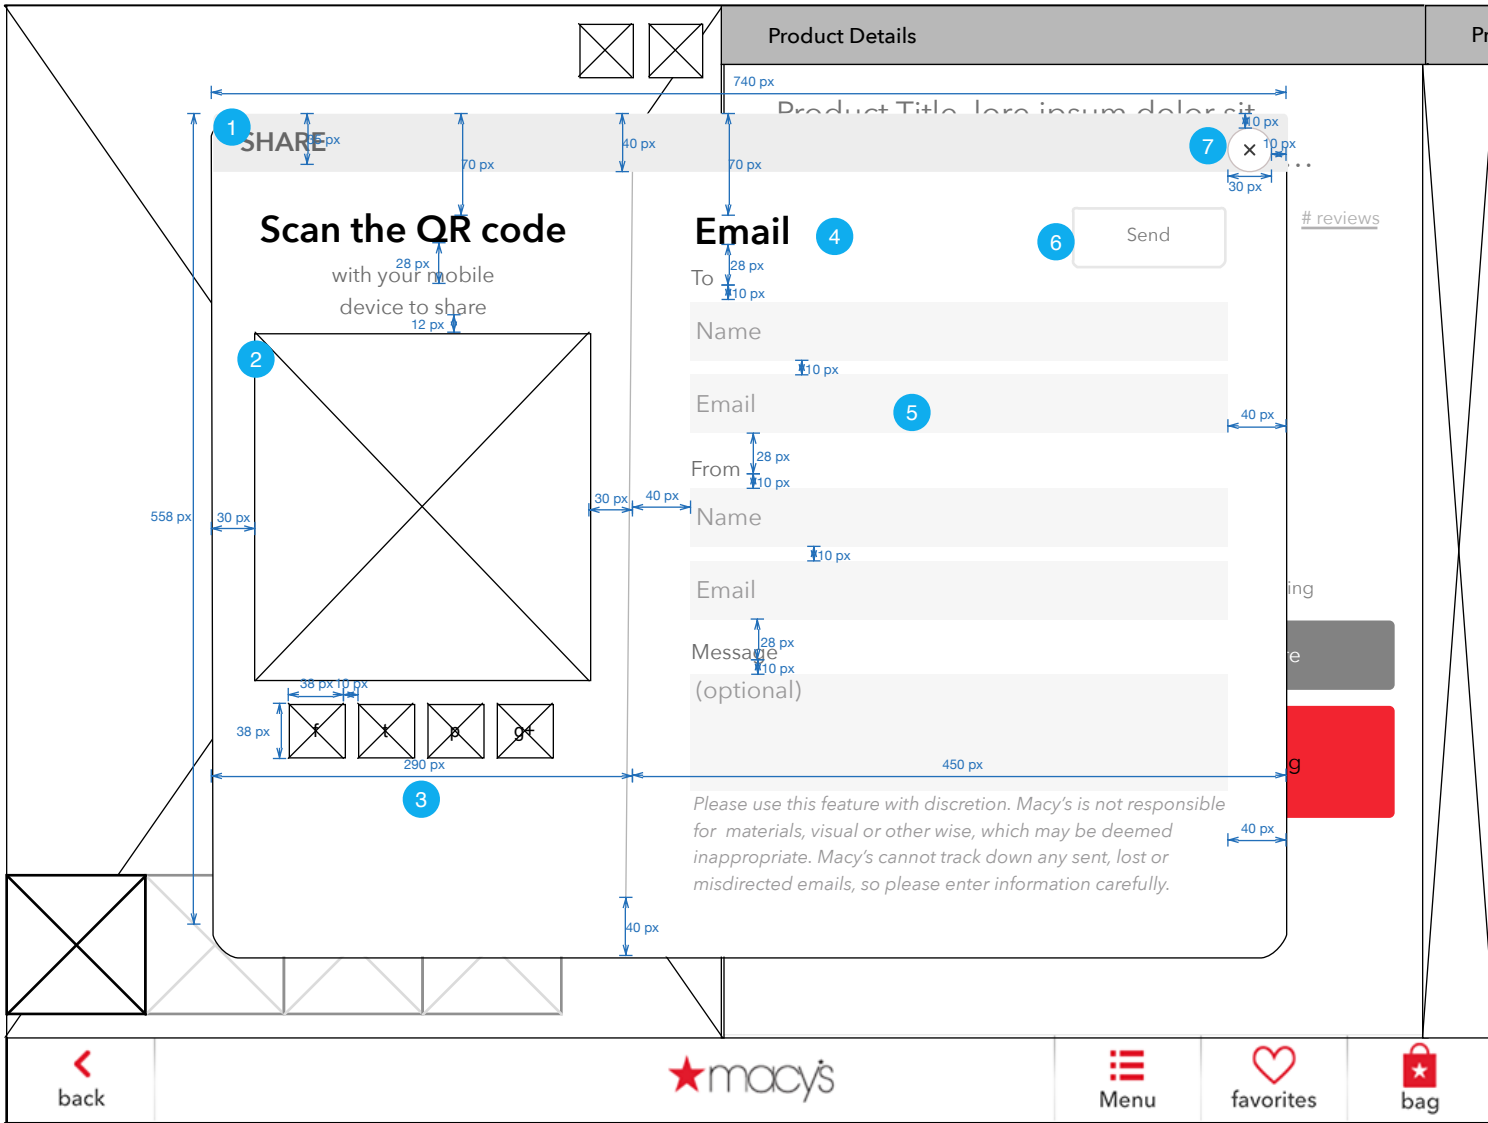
Product Details

Pr

740 px

Product Title lore ipsum dolor sit

1 SHARE px

70 px

40 px

70 px

10 px

7 × 10 px

30 px

# reviews

Scan the QR code

28 px

with your mobile device to share

12 px

Email 4

6 Send

To 28 px

10 px

Name

10 px

Email 5

40 px

28 px

From 10 px

Name

10 px

Email

28 px

Message

10 px

(optional)

2

558 px

30 px

30 px

40 px

38 px 10 px

38 px f t p g+

290 px

450 px

3

Please use this feature with discretion. Macy's is not responsible for materials, visual or other wise, which may be deemed inappropriate. Macy's cannot track down any sent, lost or misdirected emails, so please enter information carefully.

40 px

40 px

ing

e

g

back

macy's

Menu

favorites

bag